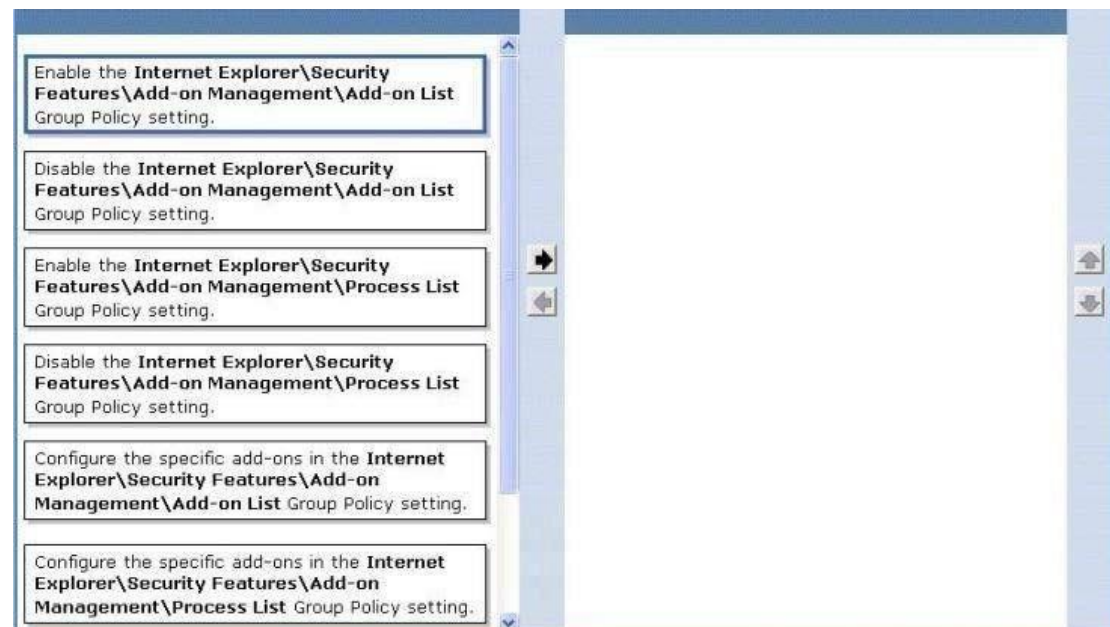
Enable the Internet Explorer\Security Features\Add-on Management\Add-on List Group Policy setting.

Disable the Internet Explorer\Security Features\Add-on Management\Add-on List Group Policy setting.

Enable the Internet Explorer\Security Features\Add-on Management\Process List Group Policy setting.

Disable the Internet Explorer\Security Features\Add-on Management\Process List Group Policy setting.

Configure the specific add-ons in the Internet Explorer\Security Features\Add-on Management\Add-on List Group Policy setting.

Configure the specific add-ons in the Internet Explorer\Security Features\Add-on Management\Process List Group Policy setting.